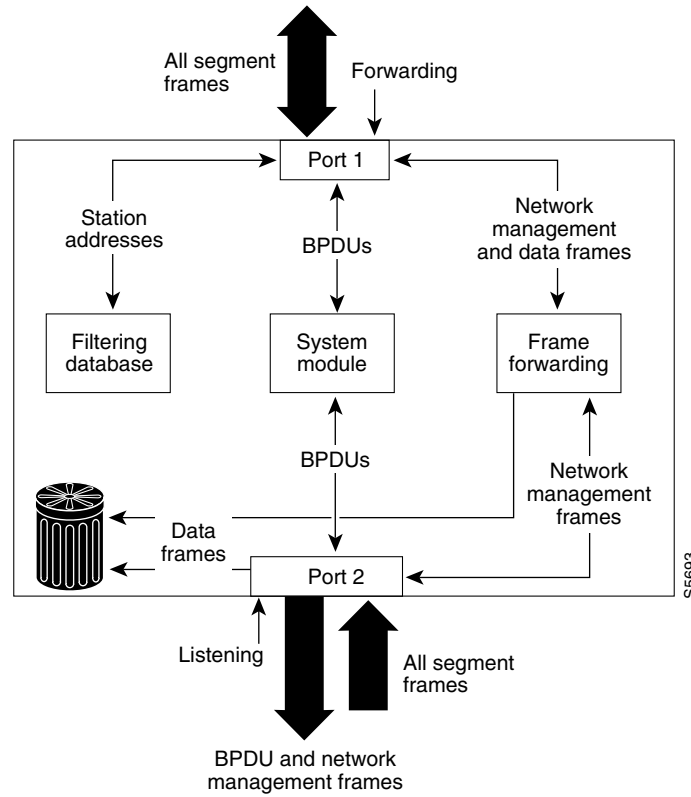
All segment frames

Forwarding

Port 1

Station addresses

BPDUs

Network management and data frames

Filtering database

System module

Frame forwarding

BPDUs

Network management frames

Data frames

Port 2

S5693

Listening

All segment frames

BPDU and network management frames